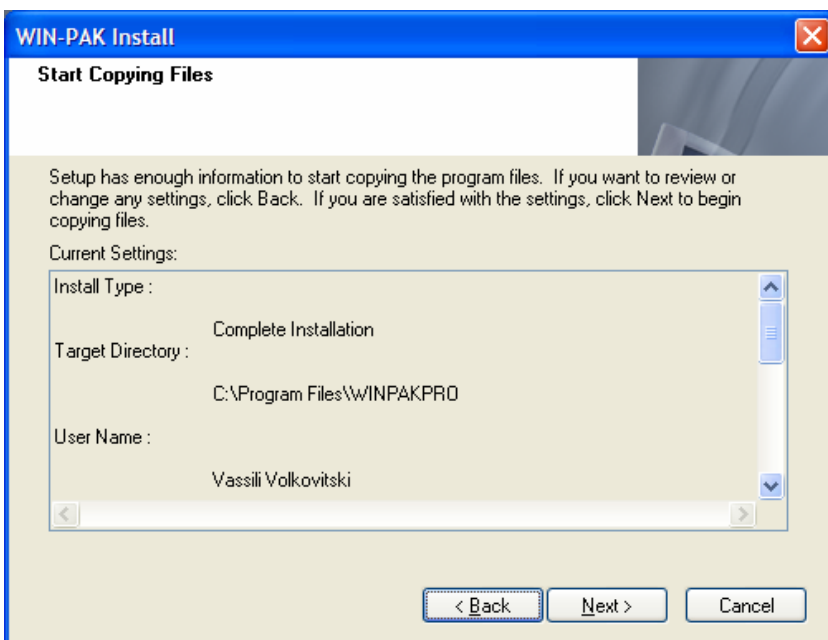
WIN-PAK Install

Start Copying Files

Setup has enough information to start copying the program files. If you want to review or change any settings, click Back. If you are satisfied with the settings, click Next to begin copying files.

Current Settings:

Install Type :

Complete Installation

Target Directory :

C:\Program Files\WINPAKPRO

User Name :

Vassili Volkovitski

< Back

Next >

Cancel